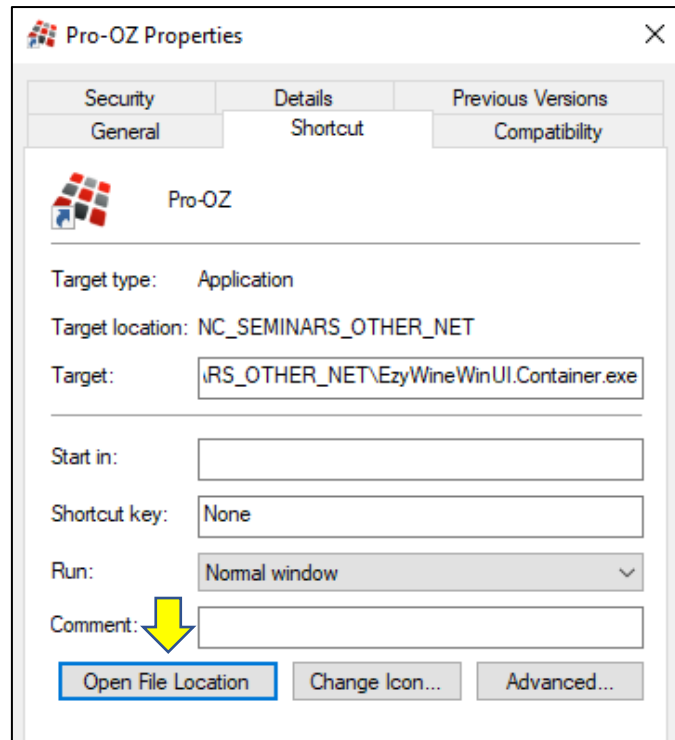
Pro-OZ Properties

Security | Details | Previous Versions
General | Shortcut | Compatibility

Pro-OZ

Target type: Application

Target location: NC_SEMINARS_OTHER_NET

Target: \RS_OTHER_NET\EzyWineWinUI.Container.exe

Start in:

Shortcut key: None

Run: Normal window

Comment:

Open File Location Change Icon... Advanced...